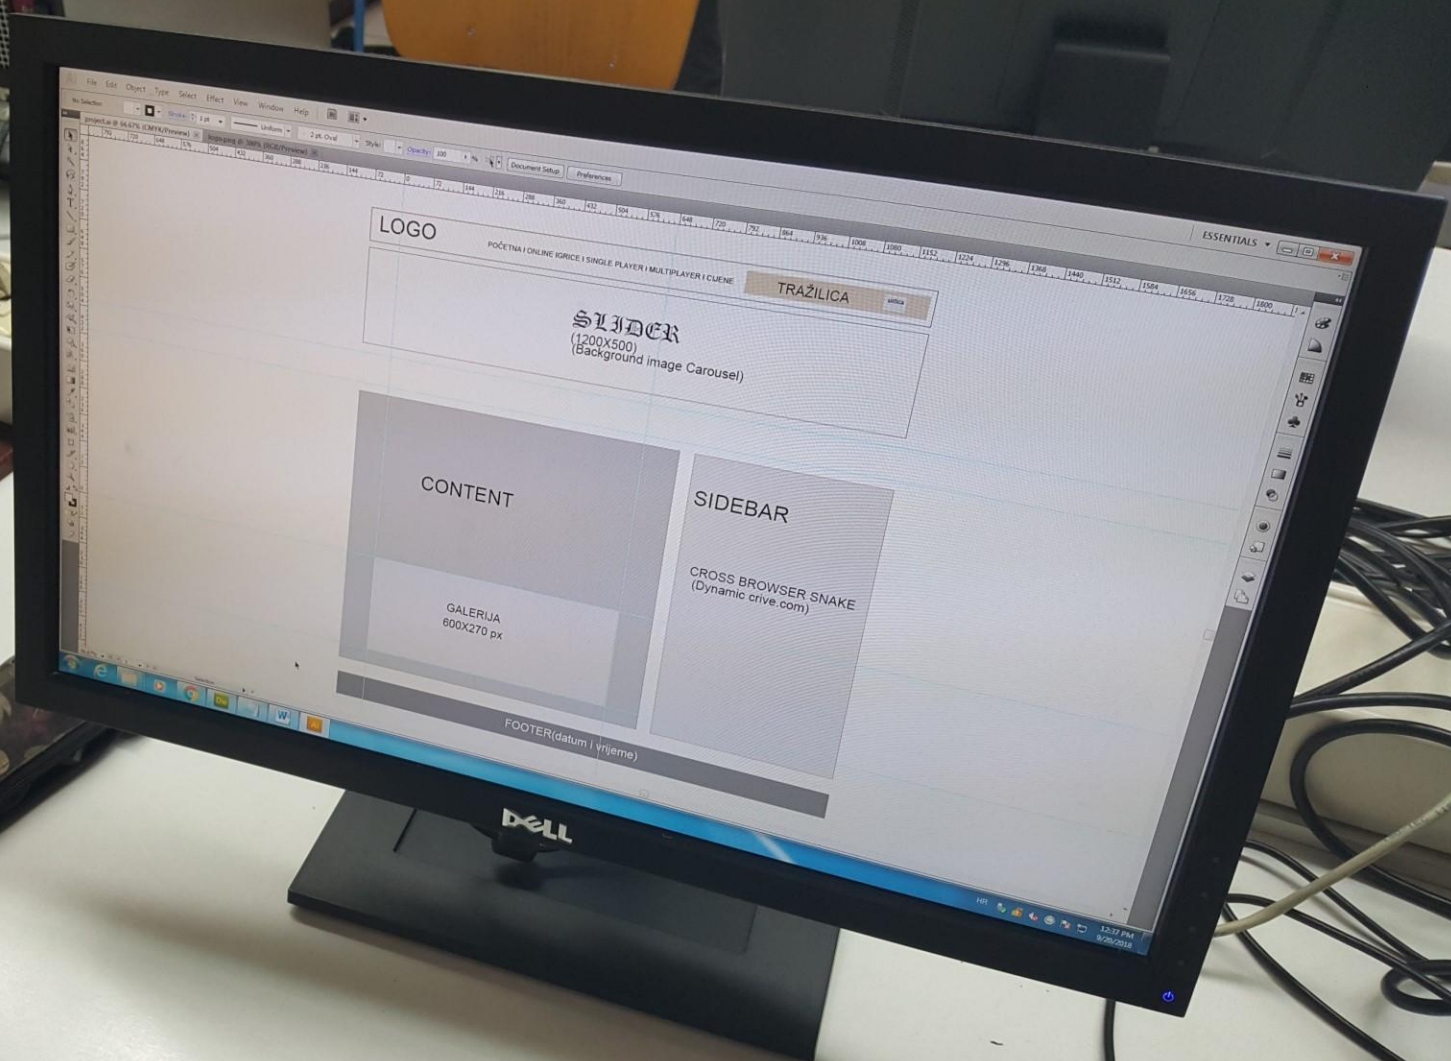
File Edit Object Type Select Effect View Window Help

No Selection

Stroke: 1 pt

Uniform

2 pt. Oval

Style:

Opacity: 100 %

Document Setup

Preferences

projekt.ai @ 66.67% (CMYK/Preview)

ESSENTIALS

LOGO

POČETNA I ONLINE IGRICE I SINGLE PLAYER I MULTIPLAYER I CIJENE

TRAŽILICA

SLIDER
(1200X500)
(Background image Carousel)

CONTENT

GALERIJA
600X270 px

SIDEBAR

CROSS BROWSER SNAKE
(Dynamic crive.com)

FOOTER(datum i vrijeme)

HR

12:37 PM
9/20/2018

DELL